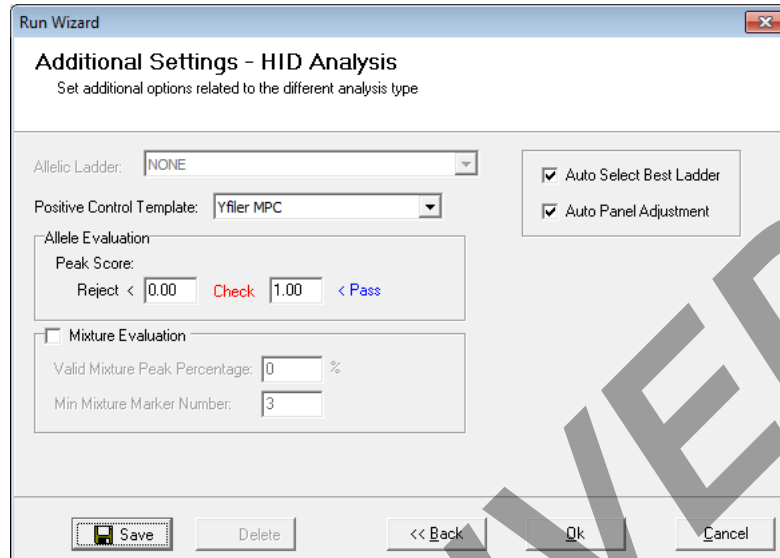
Run Wizard

Additional Settings - HID Analysis
Set additional options related to the different analysis type

Allelic Ladder: NONE

Auto Select Best Ladder

Auto Panel Adjustment

Positive Control Template: Yfiler MPC

Allele Evaluation

Peak Score:

Reject < 0.00 Check 1.00 < Pass

Mixture Evaluation

Valid Mixture Peak Percentage: 0 %

Min Mixture Marker Number: 3

Save Delete << Back Ok Cancel